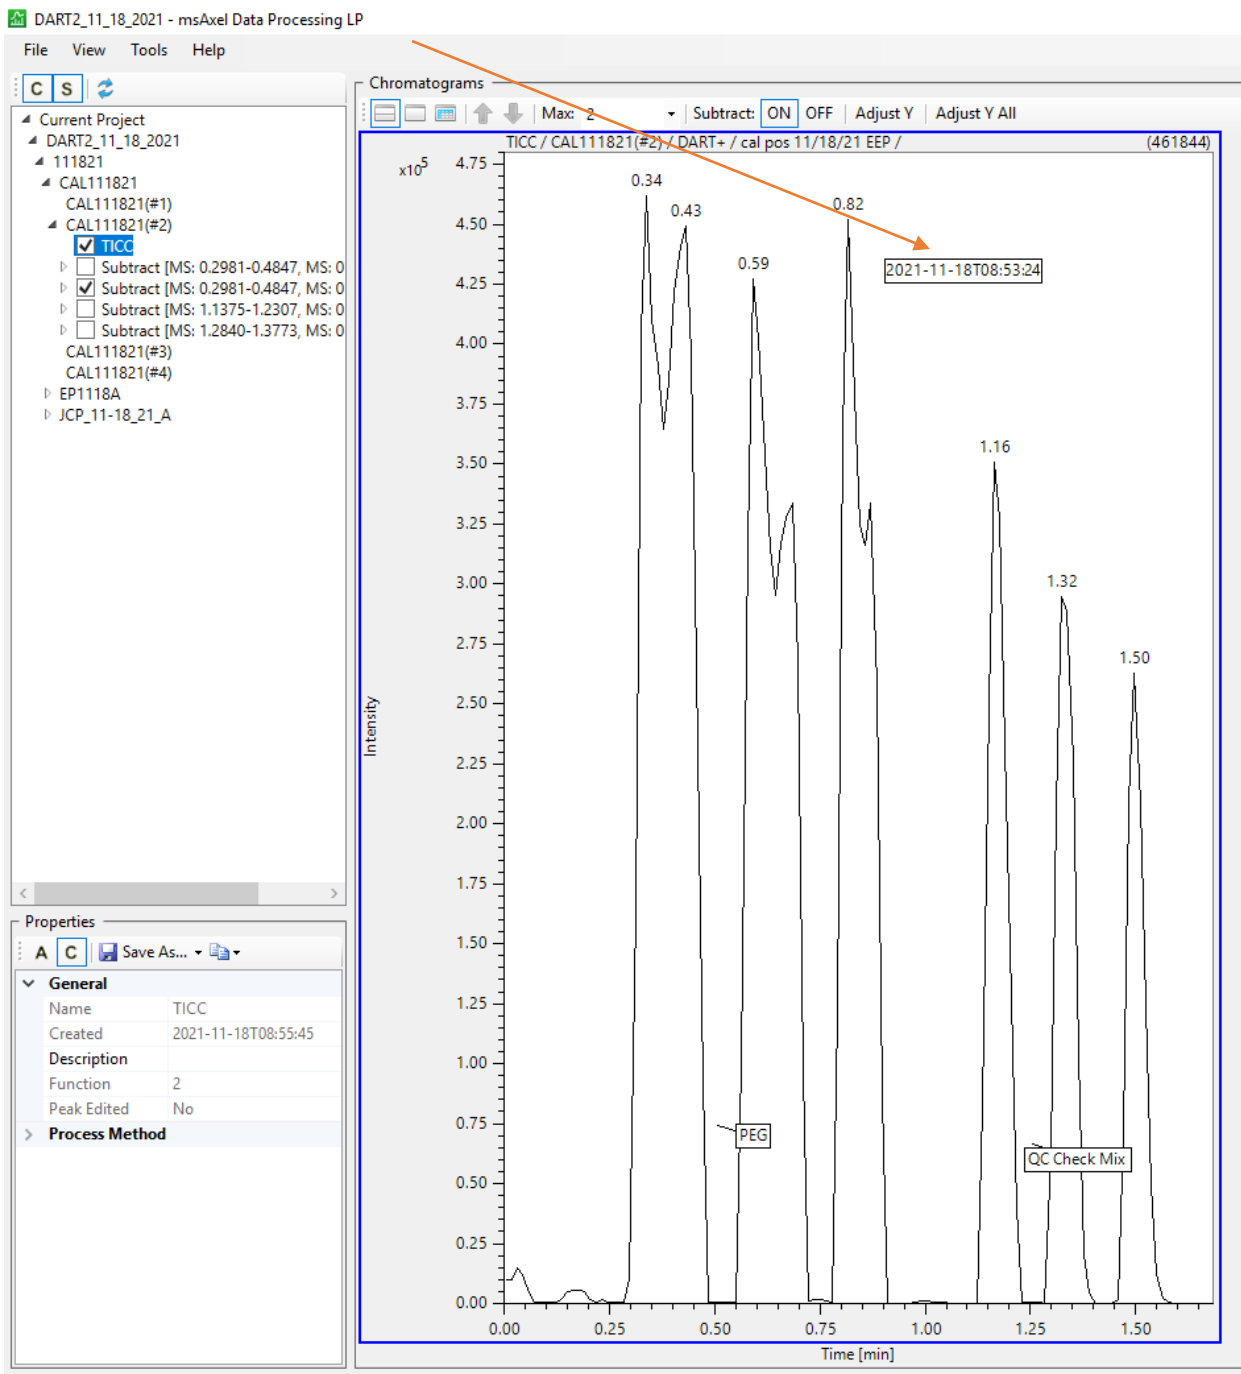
DART2_11_18_2021 - msAxel Data Processing LP

File View Tools Help

C S

Current Project
DART2_11_18_2021
111821
CAL111821
CAL111821(#1)
CAL111821(#2)
TICC
Subtract [MS: 0.2981-0.4847, MS: 0
Subtract [MS: 0.2981-0.4847, MS: 0
Subtract [MS: 1.1375-1.2307, MS: 0
Subtract [MS: 1.2840-1.3773, MS: 0
CAL111821(#3)
CAL111821(#4)
EP1118A
JCP_11-18_21_A

Properties

A C Save As...

General
| Name | TICC |
|---|---|
| Created | 2021-11-18T08:55:45 |
| Description | |
| Function | 2 |
| Peak Edited | No |

Process Method

Chromatograms

Max: 2 Subtract: ON OFF Adjust Y Adjust Y All

TICC / CAL111821(#2) / DART+ / cal pos 11/18/21 EEP / (461844)

$x10^5$

4.75 4.50 4.25 4.00 3.75 3.50 3.25 3.00 2.75 2.50 2.25 2.00 1.75 1.50 1.25 1.00 0.75 0.50 0.25 0.00

Intensity

0.34 0.43 0.59 0.82 1.16 1.32 1.50

2021-11-18T08:53:24

PEG

QC Check Mix

0.00 0.25 0.50 0.75 1.00 1.25 1.50

Time [min]